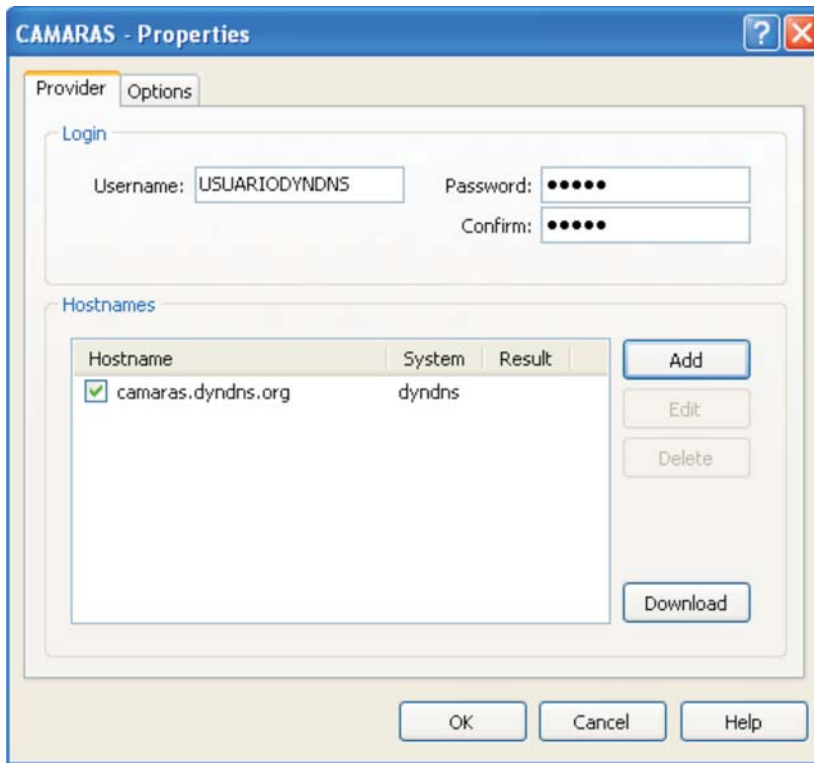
CAMARAS - Properties

?

Provider Options

Login

Username: USUARIODYNDNS

Password: •••••

Confirm: •••••

Hostnames

| Hostname | System | Result |
|---|---|---|
| camaras.dyndns.org | dyndns | |

Add

Edit

Delete

Download

OK Cancel Help